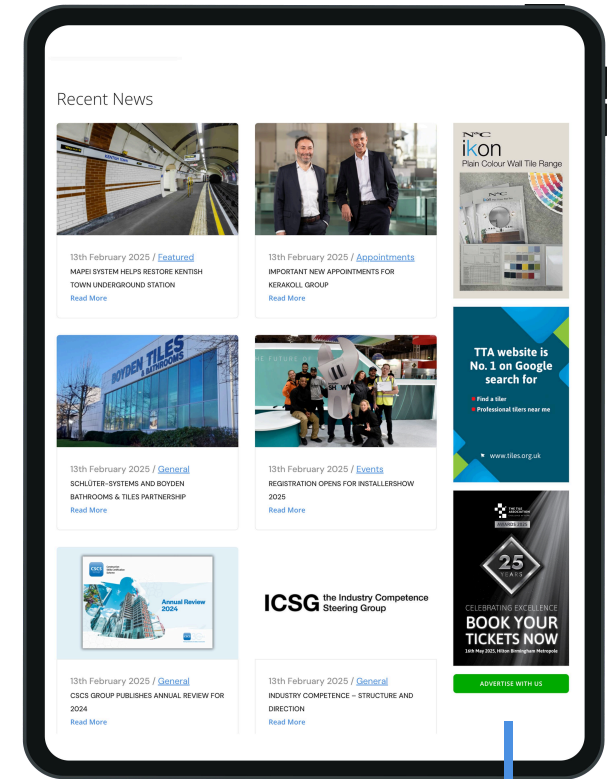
Recent News

13th February 2025 / Featured
MAPEI SYSTEM HELPS RESTORE KENTISH TOWN UNDERGROUND STATION
Read More

13th February 2025 / Appointments
IMPORTANT NEW APPOINTMENTS FOR KERAKOLL GROUP
Read More

BOYDEN TILES & BATHROOMS

13th February 2025 / General
SCHLÜTER-SYSTEMS AND BOYDEN BATHROOMS & TILES PARTNERSHIP
Read More

13th February 2025 / Events
REGISTRATION OPENS FOR INSTALLERSHOW 2025
Read More

CSCS
Annual Review 2024

13th February 2025 / General
CSCS GROUP PUBLISHES ANNUAL REVIEW FOR 2024
Read More

ICSG the Industry Competence Steering Group

13th February 2025 / General
INDUSTRY COMPETENCE – STRUCTURE AND DIRECTION
Read More

N°C
ikon
Plain Colour Wall Tile Range

TTA website is No. 1 on Google search for
Find a tiler
Professional tilers near me
www.tiles.org.uk

THE TILE ASSOCIATION
AWARDS 2025
25 YEARS
CELEBRATING EXCELLENCE
BOOK YOUR TICKETS NOW
16th May 2025, Hilton Birmingham Metropole

ADVERTISE WITH US